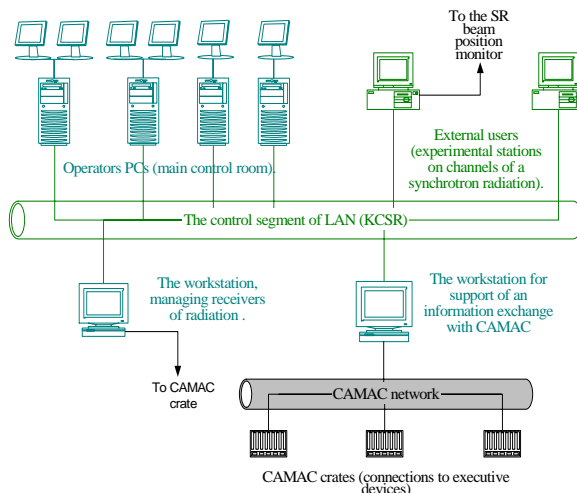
To the SR beam position monitor

External users (experimental stations on channels of a synchrotron radiation).

Operators PCs (main control room).

The control segment of LAN (KCSR)

The workstation, managing receivers of radiation .

The workstation for support of an information exchange with CAMAC

To CAMAC crate

CAMAC network

CAMAC crates (connections to executive devices)